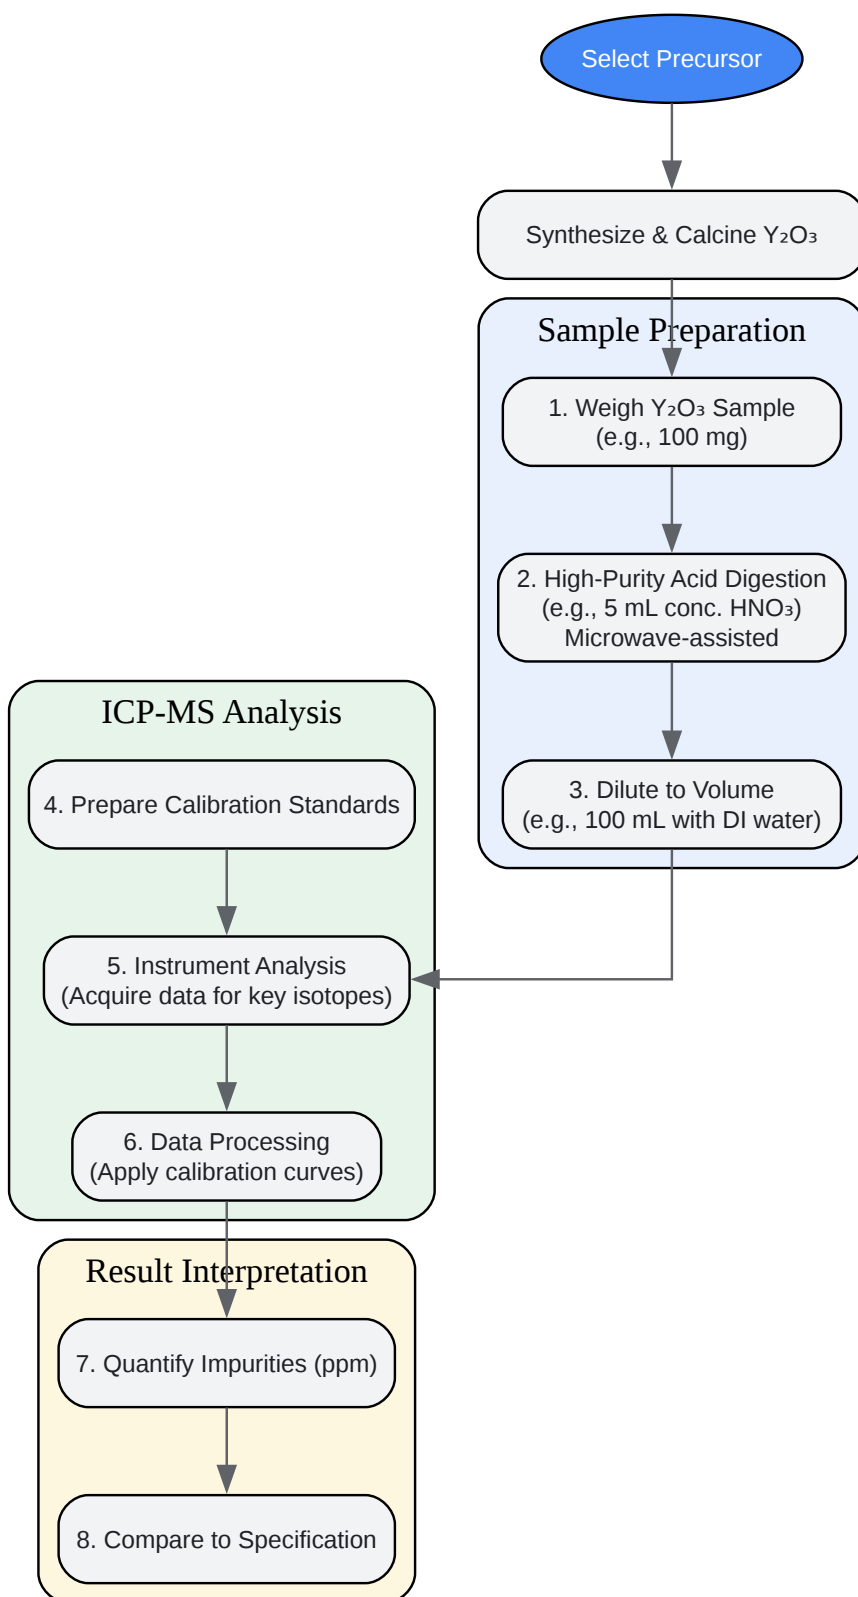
Select Precursor

Synthesize & Calcine $Y_2O_3$

Sample Preparation

1. Weigh $Y_2O_3$ Sample (e.g., 100 mg)

2. High-Purity Acid Digestion (e.g., 5 mL conc. $HNO_3$) Microwave-assisted

3. Dilute to Volume (e.g., 100 mL with DI water)

ICP-MS Analysis

4. Prepare Calibration Standards

5. Instrument Analysis (Acquire data for key isotopes)

6. Data Processing (Apply calibration curves)

Result Interpretation

7. Quantify Impurities (ppm)

8. Compare to Specification